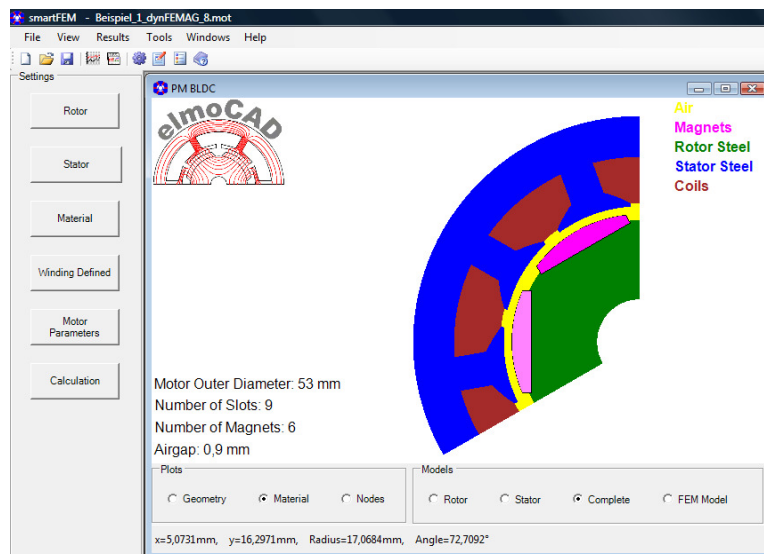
smartFEM - Beispiel_1_dynFEMAG_8.mot

File View Results Tools Windows Help

Settings

Rotor

Stator

Material

Winding Defined

Motor Parameters

Calculation

PM BLDC

elmoCAD

Air
Magnets
Rotor Steel
Stator Steel
Coils

Motor Outer Diameter: 53 mm
Number of Slots: 9
Number of Magnets: 6
Airgap: 0,9 mm

Plots
Geometry Material Nodes

Models
Rotor Stator Complete FEM Model

x=5,0731mm, y=16,2971mm, Radius=17,0684mm, Angle=72,7092°